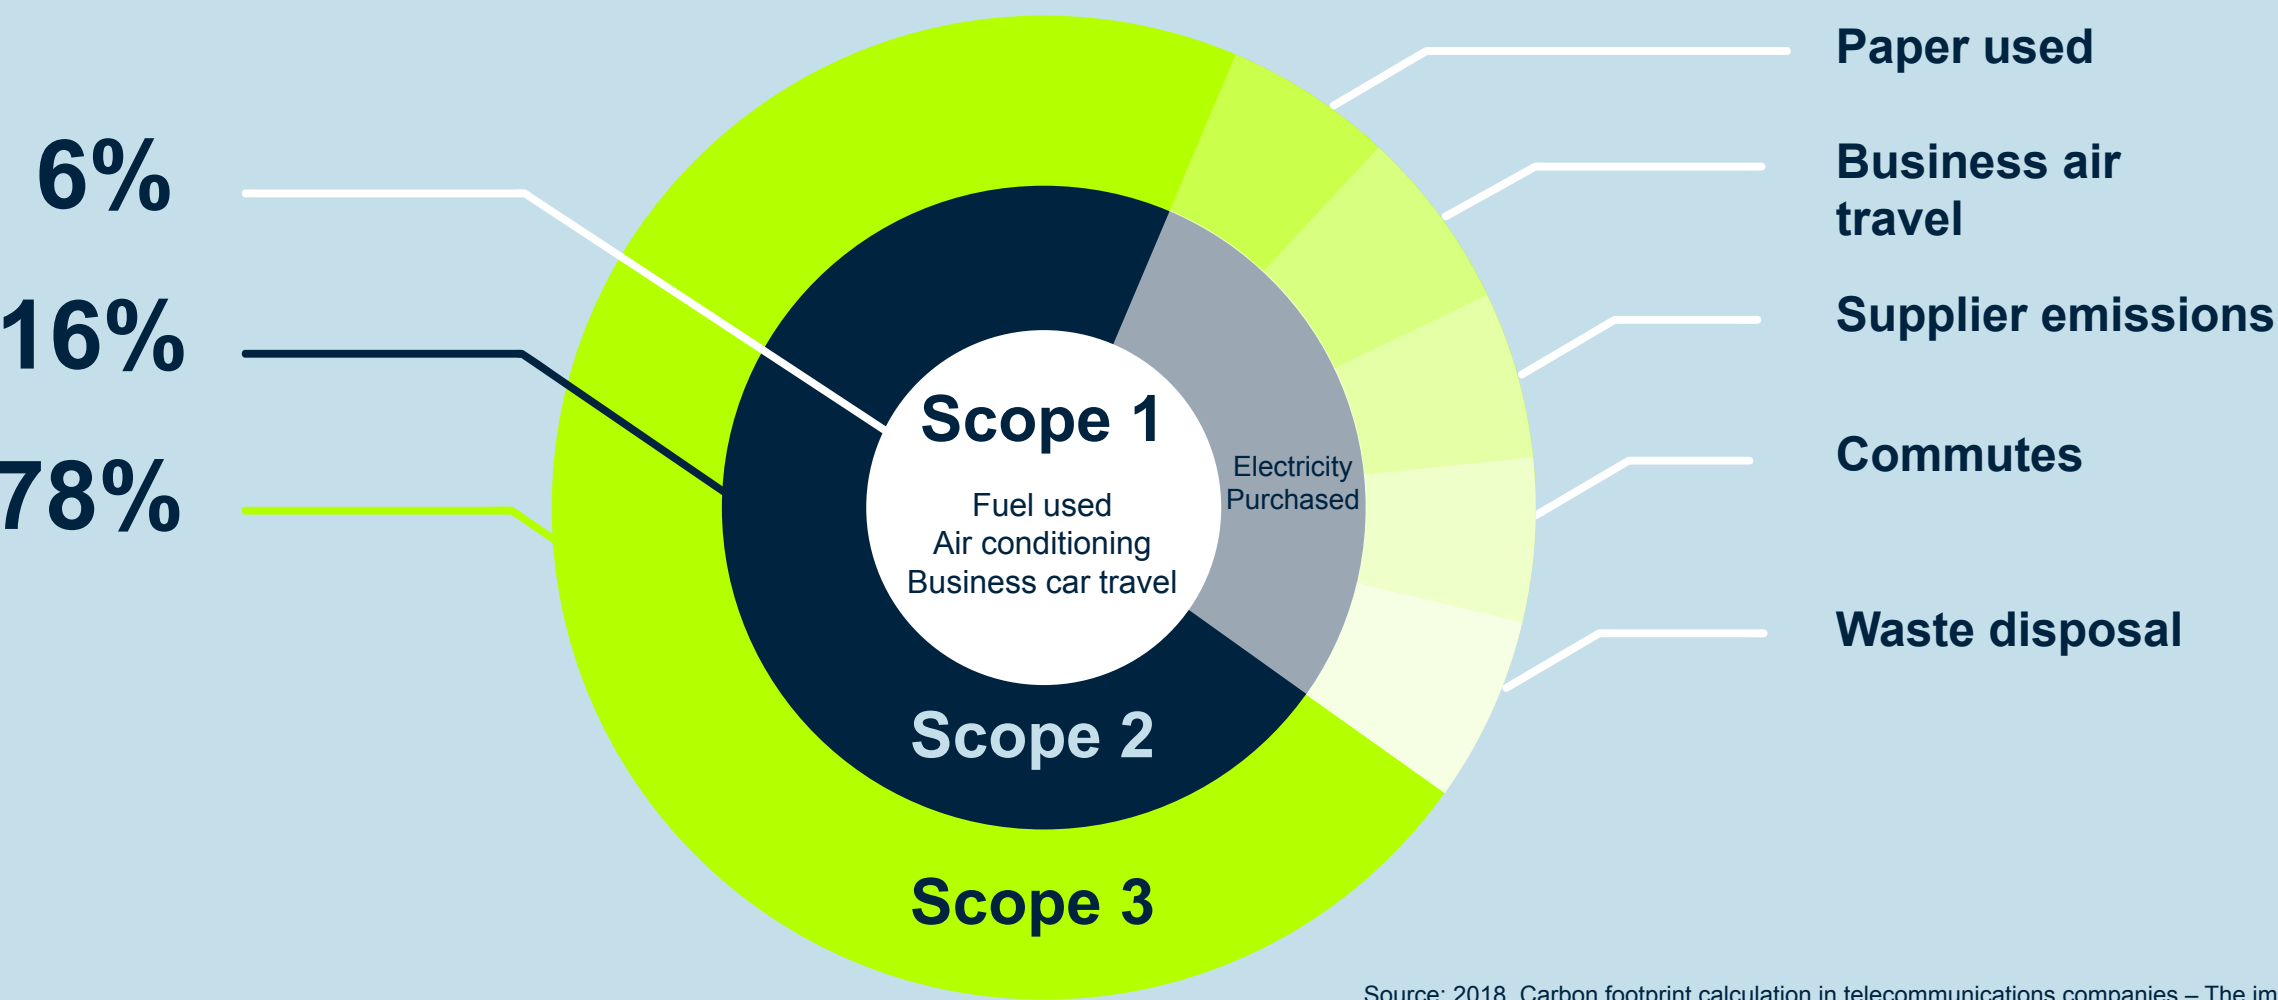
6%

16%

78%

Scope 1

Fuel used
Air conditioning
Business car travel

Electricity Purchased

Scope 2

Scope 3

Paper used

Business air travel

Supplier emissions

Commutes

Waste disposal

Source: 2018, Carbon footprint calculation in telecommunications companies – The im